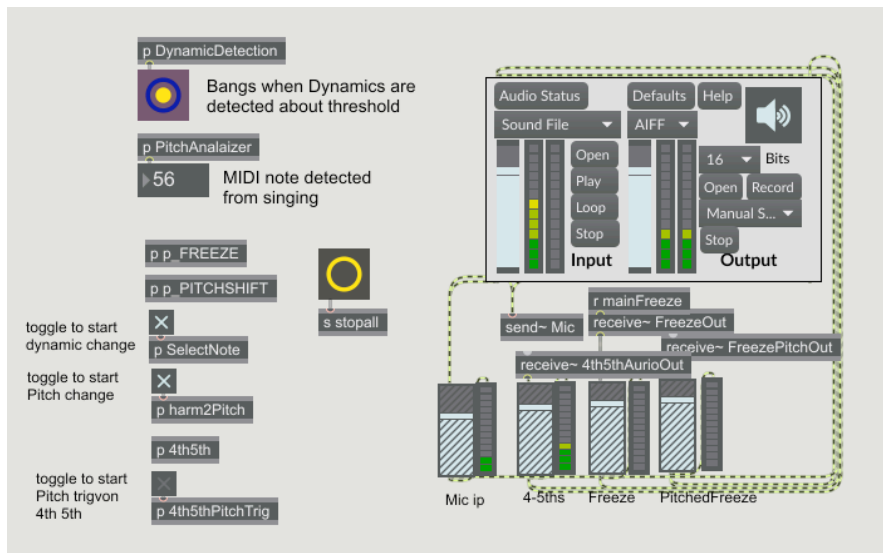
p DynamicDetection

Bangs when Dynamics are detected about threshold

p PitchAnalaizer

56

MIDI note detected from singing

p p_FREEZE

p p_PITCHSHIFT

s stopall

toggle to start dynamic change

p SelectNote

toggle to start Pitch change

p harm2Pitch

p 4th5th

toggle to start Pitch trigvon 4th 5th

p 4th5thPitchTrig

Audio Status

Defaults

Help

Sound File

AIFF

Open

Play

Loop

Stop

Input

16

Bits

Open

Record

Manual S...

Stop

Output

r mainFreeze

send~ Mic

receive~ FreezeOut

receive~ FreezePitchOut

receive~ 4th5thAurioOut

Mic ip

4-5ths

Freeze

PitchedFreeze